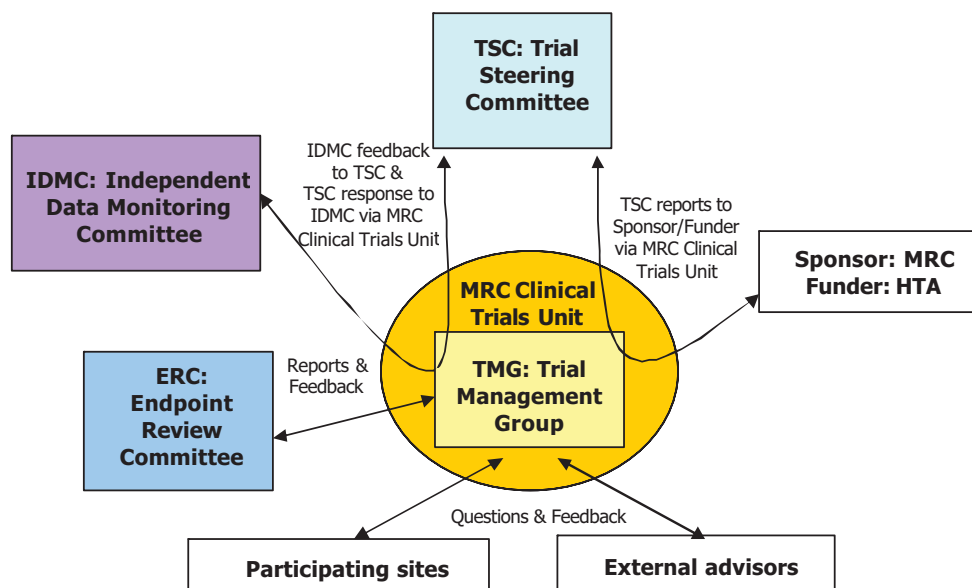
TSC: Trial Steering Committee

IDMC: Independent Data Monitoring Committee

IDMC feedback to TSC & TSC response to IDMC via MRC Clinical Trials Unit

TSC reports to Sponsor/Funder via MRC Clinical Trials Unit

Sponsor: MRC Funder: HTA

MRC Clinical Trials Unit

TMG: Trial Management Group

Reports & Feedback

ERC: Endpoint Review Committee

Questions & Feedback

Participating sites

External advisors